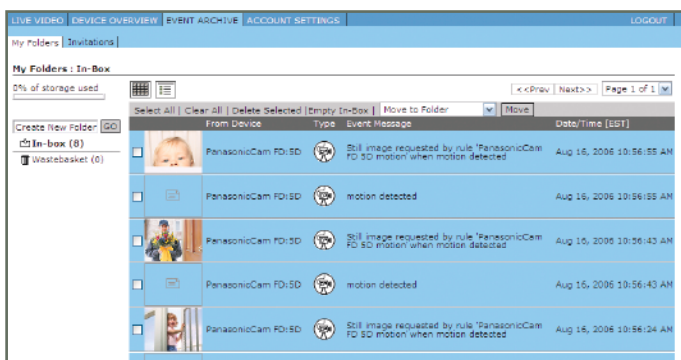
LIVE VIDEO | DEVICE OVERVIEW | EVENT ARCHIVE | ACCOUNT SETTINGS | LOGOUT

My Folders | Invitations

My Folders : In-Box

0% of storage used

<<Prev | Next>> | Page 1 of 1

Select All | Clear All | Delete Selected | Empty In-Box | Move to Folder | Move

Create New Folder | GO

In-box (8)

Wastebasket (0)

| | | From Device | Type | Event Message | Date/Time [EST] |
|---|---|---|---|---|---|
| | | PanasonicCam FD:5D | | Still image requested by rule 'PanasonicCam FD 5D motion' when motion detected | Aug 16, 2006 10:56:55 AM |
| | | PanasonicCam FD:5D | | motion detected | Aug 16, 2006 10:56:55 AM |
| | | PanasonicCam FD:5D | | Still image requested by rule 'PanasonicCam FD 5D motion' when motion detected | Aug 16, 2006 10:56:43 AM |
| | | PanasonicCam FD:5D | | motion detected | Aug 16, 2006 10:56:43 AM |
| | | PanasonicCam FD:5D | | Still image requested by rule 'PanasonicCam FD 5D motion' when motion detected | Aug 16, 2006 10:56:24 AM |